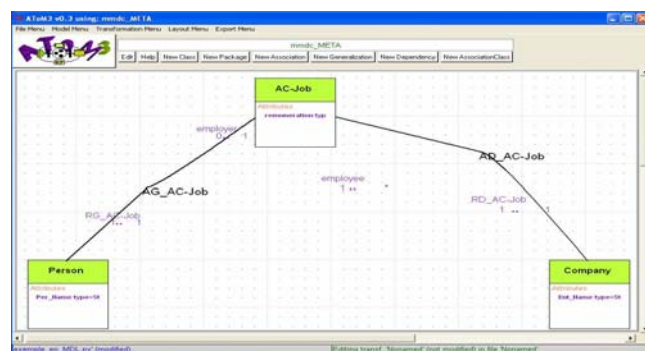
AToM3 v0.3 using: mmdc_META
File Menu Model Menu Transformation Menu Layout Menu Export Menu
mmdc_META
Edit Help New Class New Package New Association New Generalization New Dependency New AssociationClass
AC-Job
Attributes
remuneration typ
employer
0..* 1
AG_AC-Job
AD_AC-Job
employee
1 ..
RD_AC-Job
1 ..
1
RG_AC-Job
1..* 1
Person
Attributes
Per_Name type=St
Company
Attributes
Ent_Name type=St
example_ac_MDL.py (modified)
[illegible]